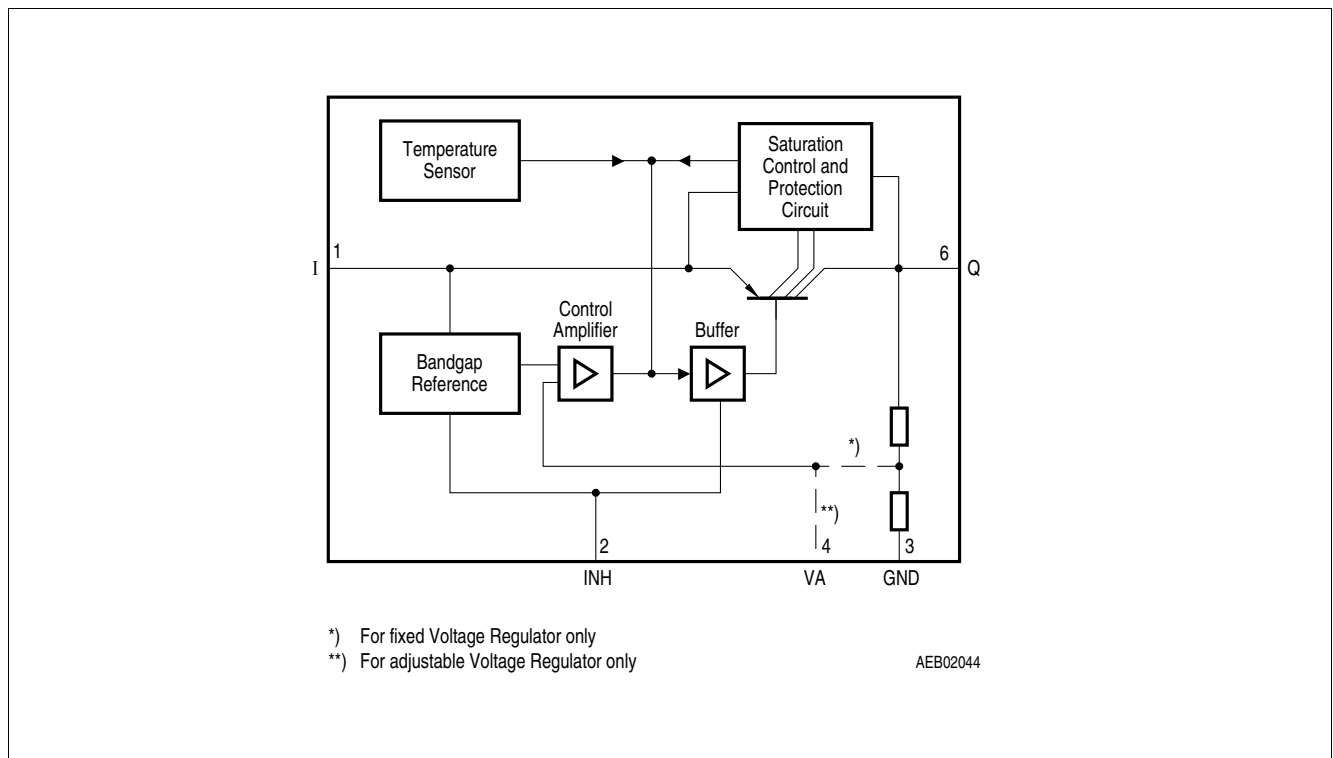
Temperature Sensor

Saturation Control and Protection Circuit

I

1

6

Q

Control Amplifier

Buffer

Bandgap Reference

*)

**)

2

4

3

INH

VA

GND

*) For fixed Voltage Regulator only
**) For adjustable Voltage Regulator only

AEB02044